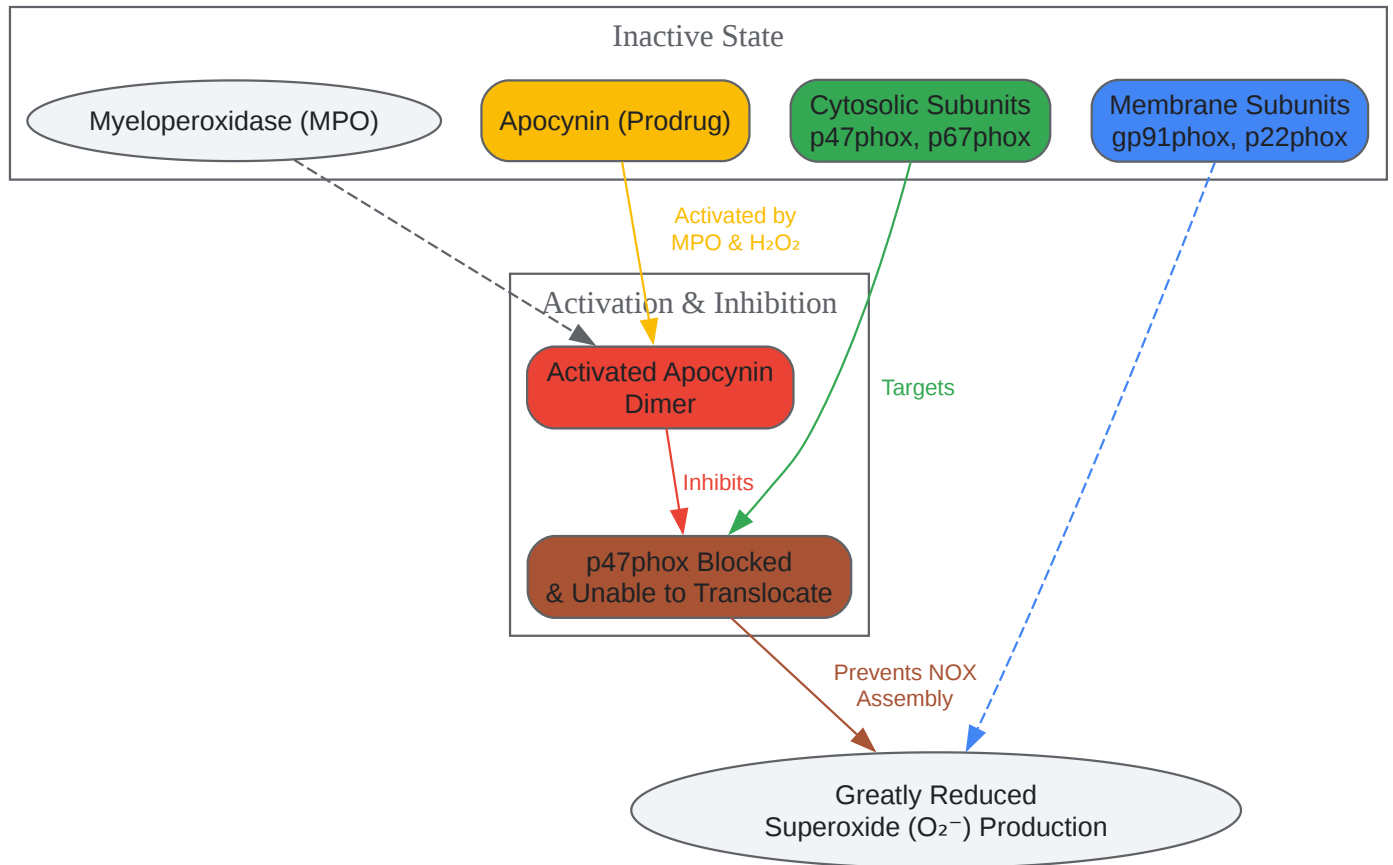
Inactive State

Myeloperoxidase (MPO)

Apocynin (Prodrug)

Cytosolic Subunits p47phox, p67phox

Membrane Subunits gp91phox, p22phox

Activated by MPO & $H_2O_2$

Activation & Inhibition

Activated Apocynin Dimer

Targets

Inhibits

p47phox Blocked & Unable to Translocate

Prevents NOX Assembly

Greatly Reduced Superoxide ($O_2^-$) Production